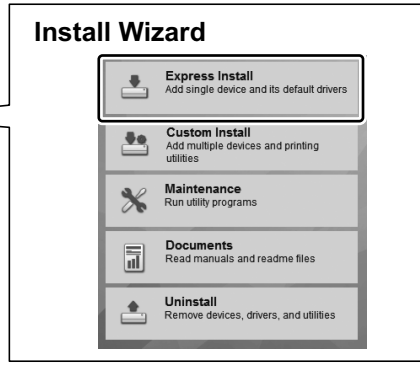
Install Wizard

Express Install
Add single device and its default drivers

Custom Install
Add multiple devices and printing utilities

Maintenance
Run utility programs

Documents
Read manuals and readme files

Uninstall
Remove devices, drivers, and utilities